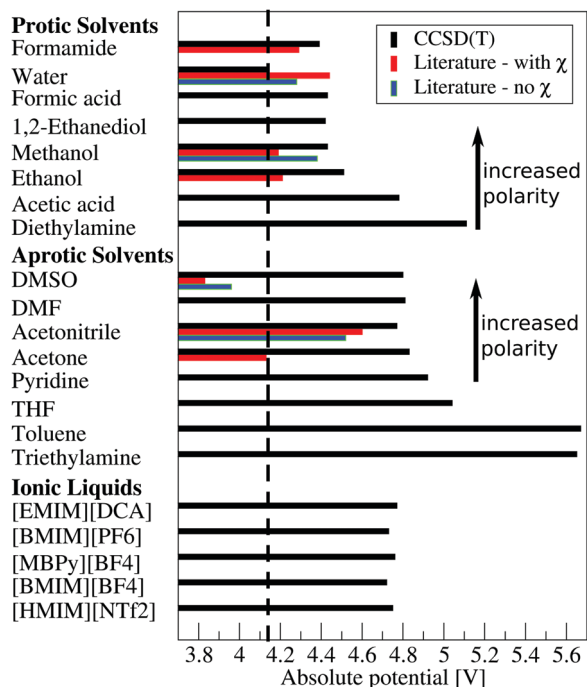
Protic Solvents
Formamide
Water
Formic acid
1,2-Ethanediol
Methanol
Ethanol
Acetic acid
Diethylamine
Aprotic Solvents
DMSO
DMF
Acetonitrile
Acetone
Pyridine
THF
Toluene
Triethylamine
Ionic Liquids
[EMIM][DCA]
[BMIM][PF6]
[MBPy][BF4]
[BMIM][BF4]
[HMIM][NTf2]

CCSD(T)
Literature - with $\chi$
Literature - no $\chi$

increased polarity

increased polarity

3.8 4 4.2 4.4 4.6 4.8 5 5.2 5.4 5.6
Absolute potential [V]